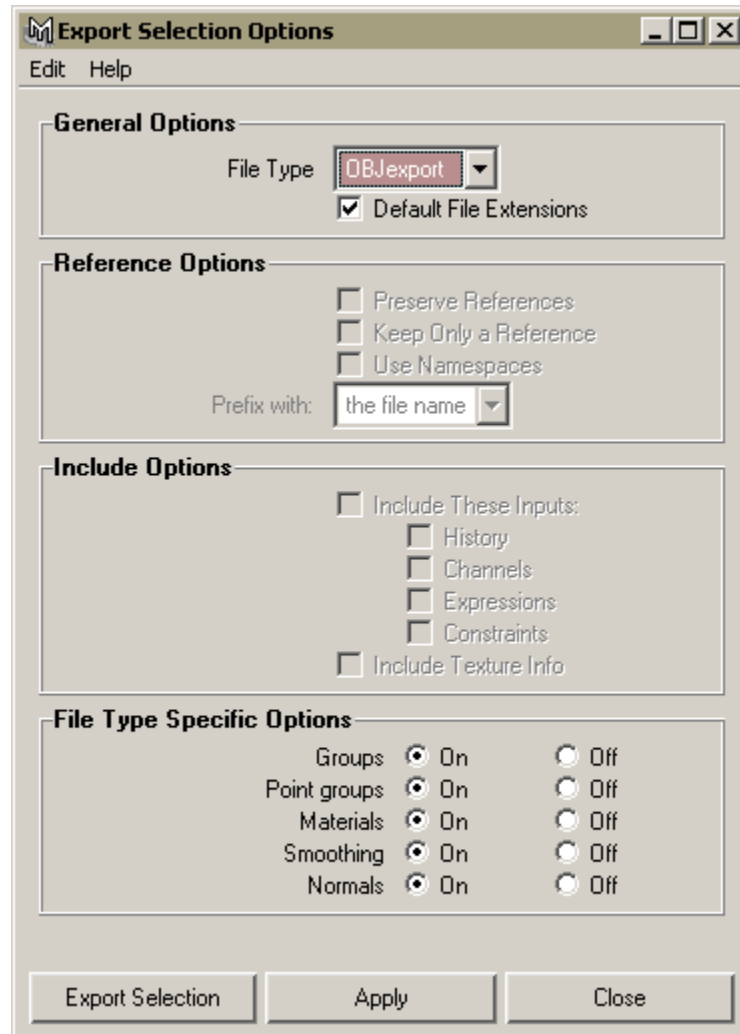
Export Selection Options

Edit Help

General Options

File Type OBJexport

Default File Extensions

Reference Options

Preserve References

Keep Only a Reference

Use Namespaces

Prefix with: the file name

Include Options

Include These Inputs:

History

Channels

Expressions

Constraints

Include Texture Info

File Type Specific Options

Groups On Off

Point groups On Off

Materials On Off

Smoothing On Off

Normals On Off

Export Selection | Apply | Close